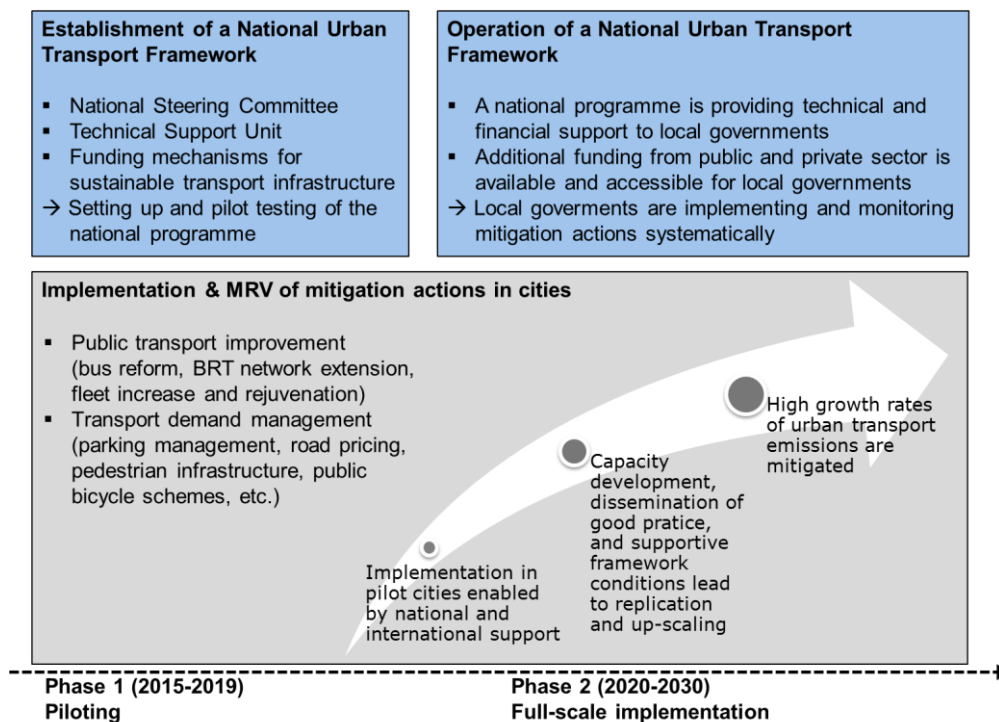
**Establishment of a National Urban Transport Framework**

- National Steering Committee
- Technical Support Unit
- Funding mechanisms for sustainable transport infrastructure

→ Setting up and pilot testing of the national programme

**Operation of a National Urban Transport Framework**

- A national programme is providing technical and financial support to local governments
- Additional funding from public and private sector is available and accessible for local governments

→ Local goverments are implementing and monitoring mitigation actions systematically

**Implementation & MRV of mitigation actions in cities**

- Public transport improvement (bus reform, BRT network extension, fleet increase and rejuvenation)
- Transport demand management (parking management, road pricing, pedestrian infrastructure, public bicycle schemes, etc.)

Implementation in pilot cities enabled by national and international support

Capacity development, dissemination of good pratice, and supportive framework conditions lead to replication and up-scaling

High growth rates of urban transport emissions are mitigated

**Phase 1 (2015-2019)**
**Piloting**

**Phase 2 (2020-2030)**
**Full-scale implementation**